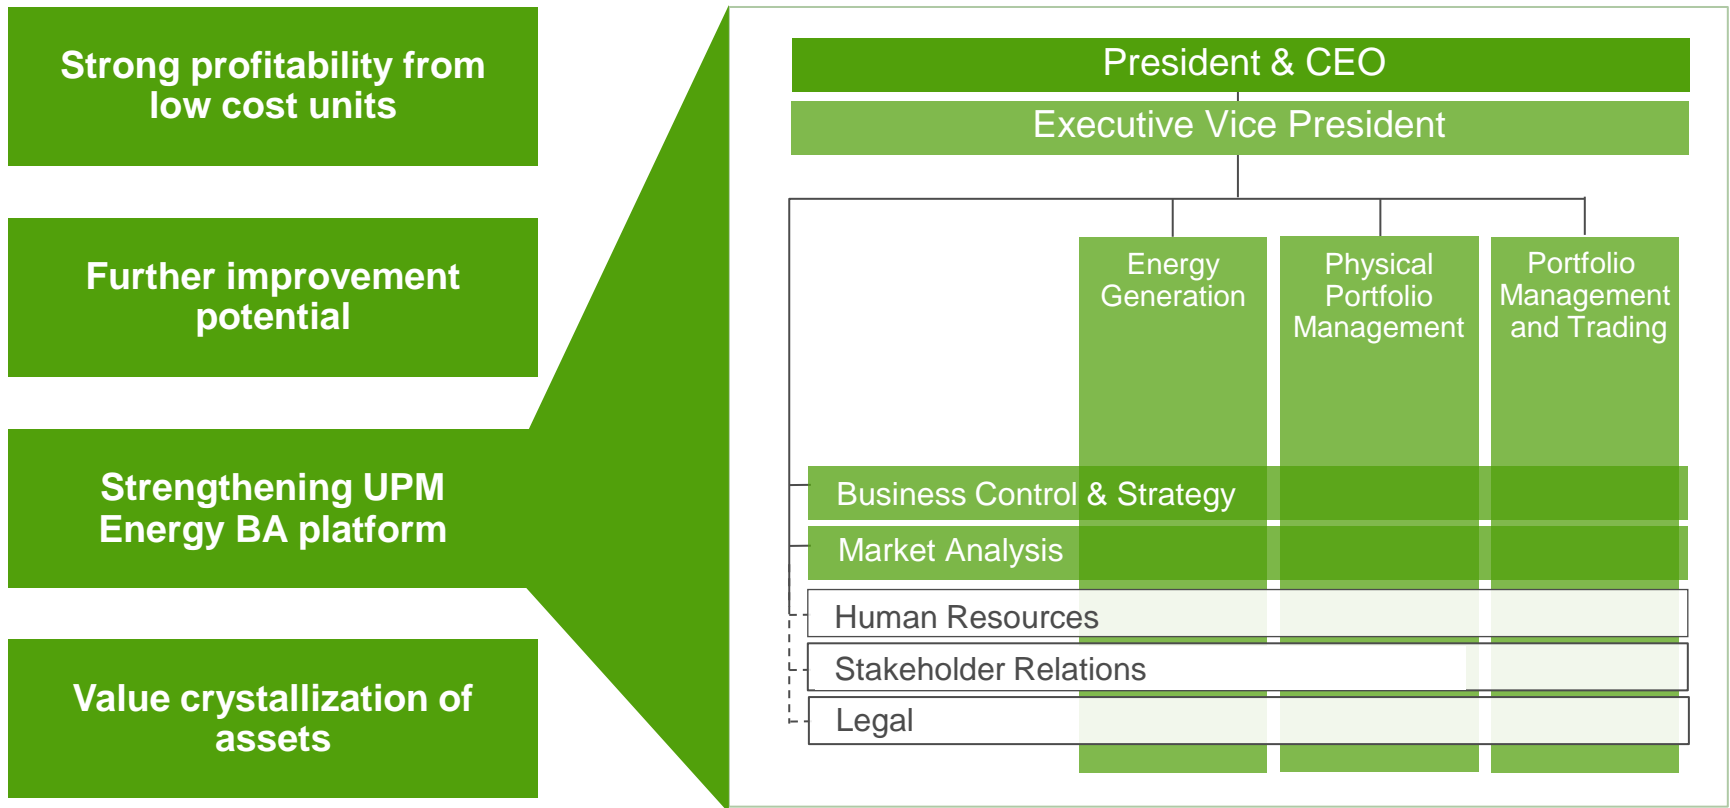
Strong profitability from low cost units

Further improvement potential

Strengthening UPM Energy BA platform

Value crystallization of assets

President & CEO

Executive Vice President

Energy Generation

Physical Portfolio Management

Portfolio Management and Trading

Business Control & Strategy

Market Analysis

Human Resources

Stakeholder Relations

Legal